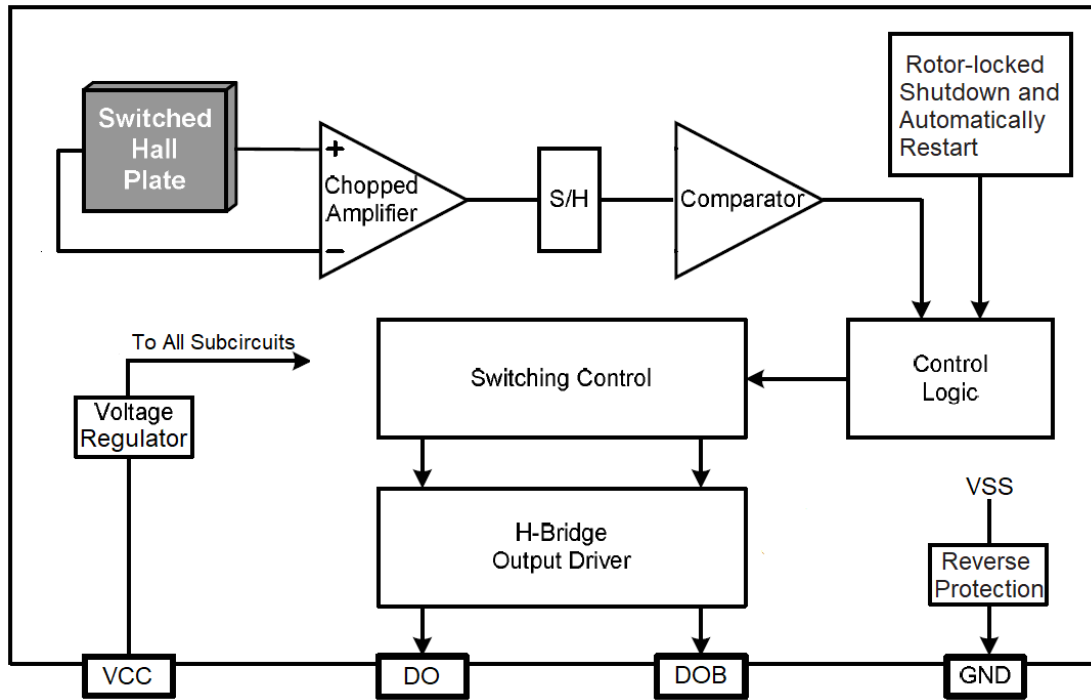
Switched Hall Plate

+

Chopped Amplifier

−

S/H

Comparator

Rotor-locked Shutdown and Automatically Restart

To All Subcircuits

Voltage Regulator

Switching Control

Control Logic

H-Bridge Output Driver

VSS

Reverse Protection

VCC

DO

DOB

GND